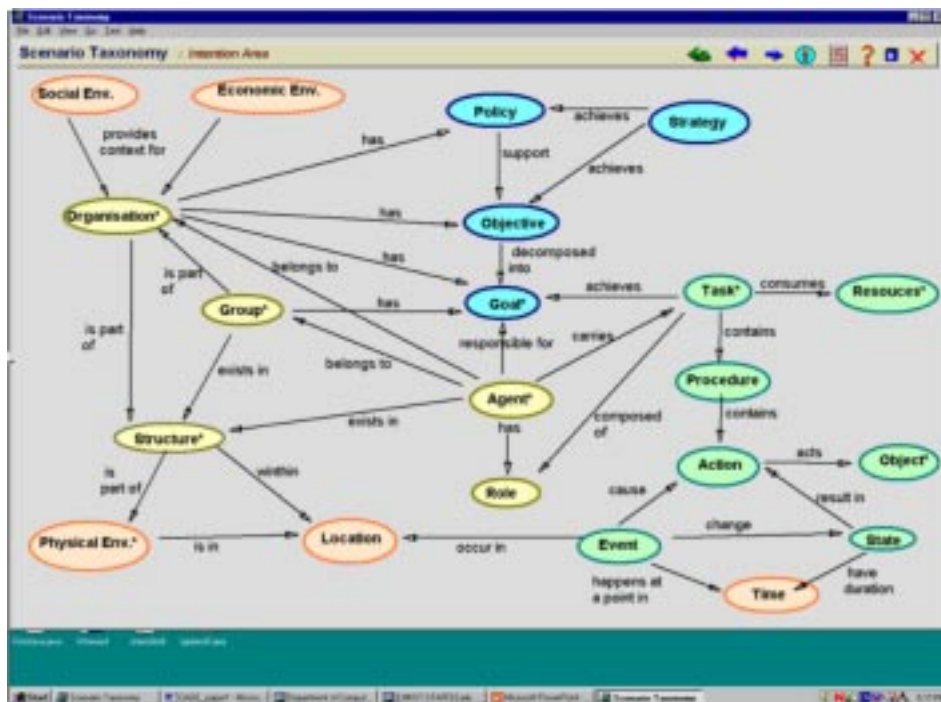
Scenario Taxonomy
File Edit View Go Tools Help
Scenario Taxonomy / Interaction Area

Social Env.
Economic Env.
provides context for
has
Policy
achieves
Strategy
support
achieves
Organisation*
has
Objective
decomposed into
has
belongs to
is part of
Group*
has
Goal*
achieves
Task*
consumes
Resouces*
is part of
contains
responsible for
carries
belongs to
exists in
Procedure
Agent*
exists in
has
composed of
contains
Structure*
Action
acts
Object*
within
is part of
Role
cause
result in
Physical Env.*
is in
Location
occur in
Event
change
State
happens at a point in
have duration
Time

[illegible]

Start Scenario Taxonomy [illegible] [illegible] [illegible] Microsoft PowerPoint Scenario Taxonomy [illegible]